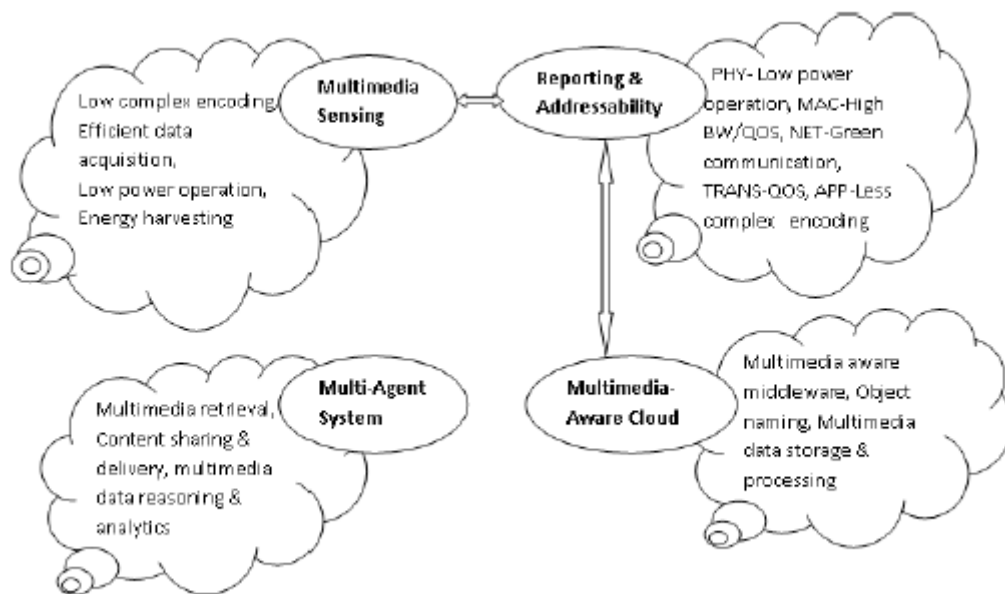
Multimedia Sensing

Low complex encoding, Efficient data acquisition, Low power operation, Energy harvesting

Reporting & Addressability

PHY- Low power operation, MAC-High BW/QOS, NET-Green communication, TRANS-QOS, APP-Less complex encoding

Multi-Agent System

Multimedia retrieval, Content sharing & delivery, multimedia data reasoning & analytics

Multimedia-Aware Cloud

Multimedia aware middleware, Object naming, Multimedia data storage & processing